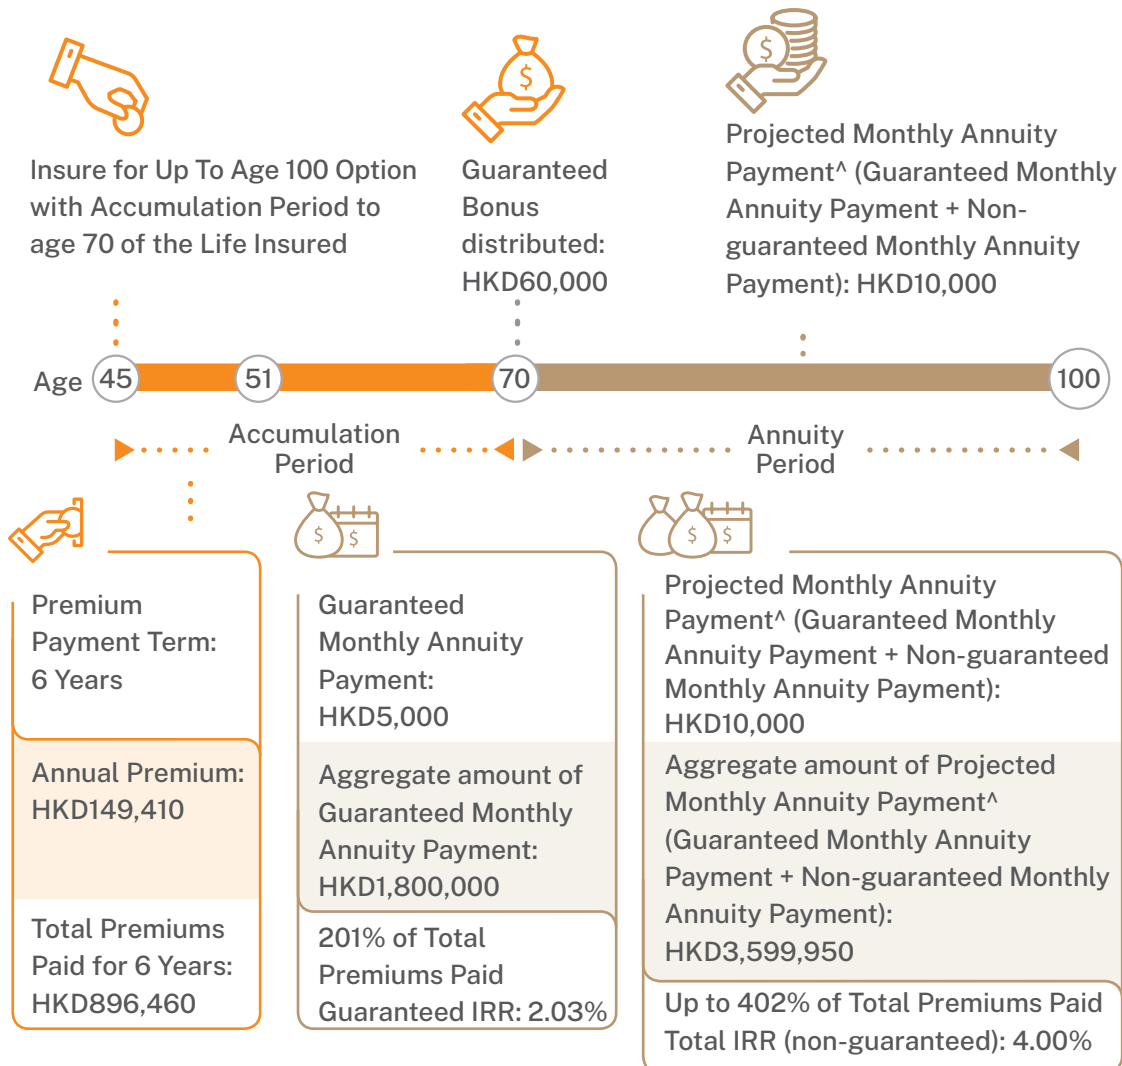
Insure for Up To Age 100 Option with Accumulation Period to age 70 of the Life Insured

Guaranteed Bonus distributed: HKD60,000

Projected Monthly Annuity Payment^ (Guaranteed Monthly Annuity Payment + Non-guaranteed Monthly Annuity Payment): HKD10,000

Age 45 51 70 100

Accumulation Period

Annuity Period

Premium Payment Term: 6 Years

Annual Premium: HKD149,410

Total Premiums Paid for 6 Years: HKD896,460

Guaranteed Monthly Annuity Payment: HKD5,000

Aggregate amount of Guaranteed Monthly Annuity Payment: HKD1,800,000

201% of Total Premiums Paid Guaranteed IRR: 2.03%

Projected Monthly Annuity Payment^ (Guaranteed Monthly Annuity Payment + Non-guaranteed Monthly Annuity Payment): HKD10,000

Aggregate amount of Projected Monthly Annuity Payment^ (Guaranteed Monthly Annuity Payment + Non-guaranteed Monthly Annuity Payment): HKD3,599,950

Up to 402% of Total Premiums Paid Total IRR (non-guaranteed): 4.00%